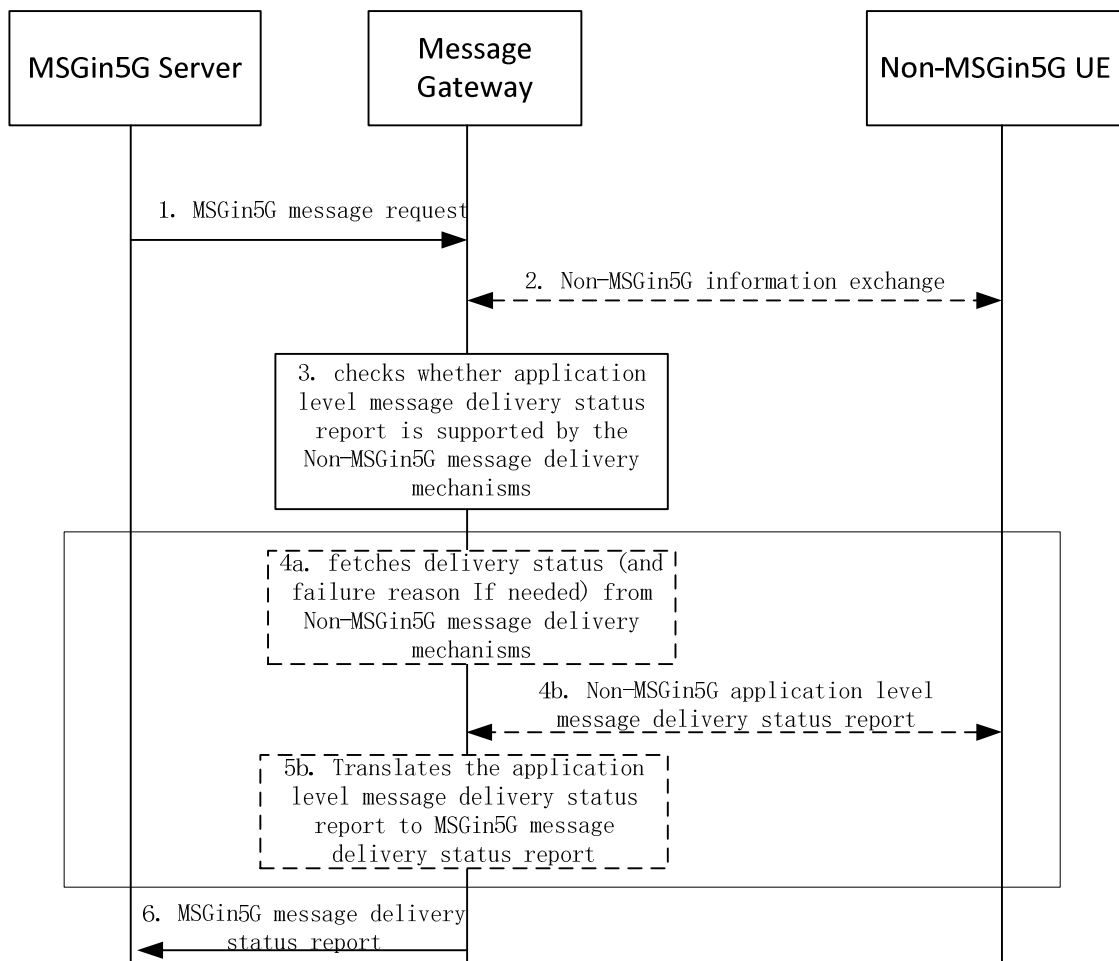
MSGin5G Server

Message Gateway

Non-MSGin5G UE

1. MSGin5G message request

2. Non-MSGin5G information exchange

3. checks whether application level message delivery status report is supported by the Non-MSGin5G message delivery mechanisms

4a. fetches delivery status (and failure reason If needed) from Non-MSGin5G message delivery mechanisms

4b. Non-MSGin5G application level message delivery status report

5b. Translates the application level message delivery status report to MSGin5G message delivery status report

6. MSGin5G message delivery status report